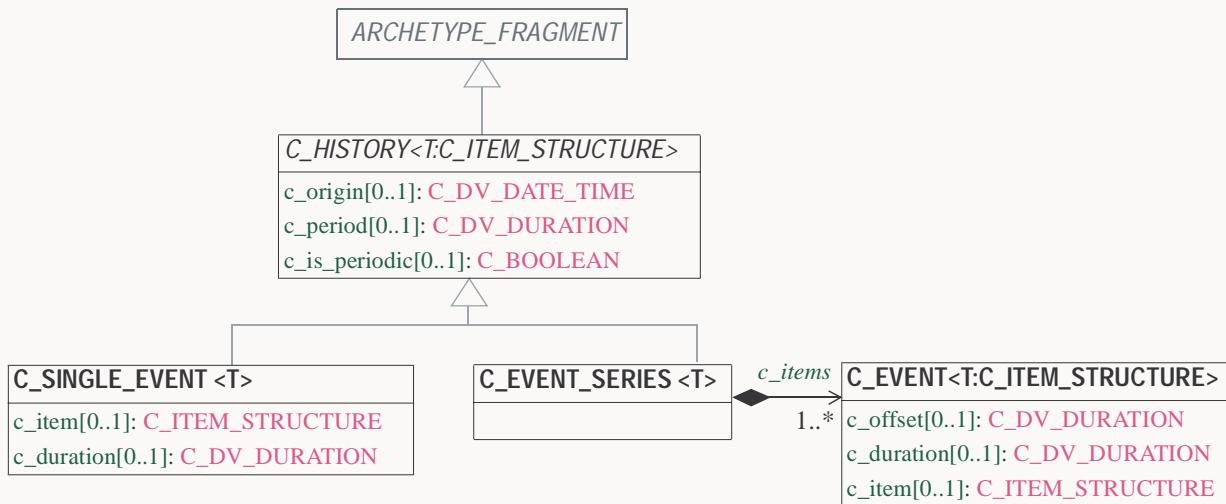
ARCHETYPE_FRAGMENT

C_HISTORY<T:C_ITEM_STRUCTURE>
c_origin[0..1]: C_DV_DATE_TIME
c_period[0..1]: C_DV_DURATION
c_is_periodic[0..1]: C_BOOLEAN

C_SINGLE_EVENT <T>
c_item[0..1]: C_ITEM_STRUCTURE
c_duration[0..1]: C_DV_DURATION

C_EVENT_SERIES <T>

c_items
1..*

C_EVENT<T:C_ITEM_STRUCTURE>
c_offset[0..1]: C_DV_DURATION
c_duration[0..1]: C_DV_DURATION
c_item[0..1]: C_ITEM_STRUCTURE